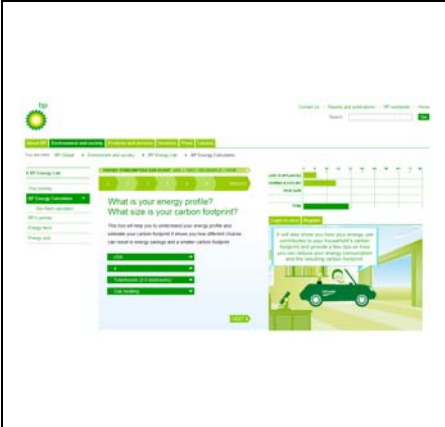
bp

Contact us | Reports and publications | BP worldwide | Home

Search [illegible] Go

About BP | Environment and society | Products and services | Investors | Press | Careers

You are here: BP Global > Environment and society > BP Energy Lab > BP Energy Calculator

BP Energy Lab

Your journey

BP Energy Calculator

BP's journey

Energy tips

Energy quiz

What is your energy profile?
What size is your carbon footprint?

This tool will help you to understand your energy profile and estimate your carbon footprint. It shows you how different choices can result in energy savings and a smaller carbon footprint.

USA

Transportation

Low heating

NEXT

It will also show you how your energy use contributes to your household's carbon footprint and provide a few tips on how you can reduce your energy consumption and the resulting carbon footprint.

TOTAL